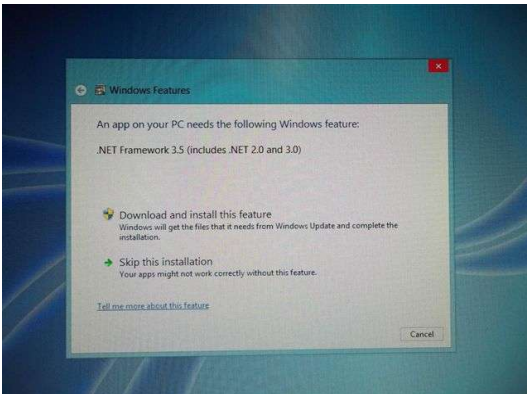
Windows Features

An app on your PC needs the following Windows feature:

.NET Framework 3.5 (includes .NET 2.0 and 3.0)

Download and install this feature
Windows will get the files that it needs from Windows Update and complete the installation.

Skip this installation
Your apps might not work correctly without this feature.

Tell me more about this feature

Cancel